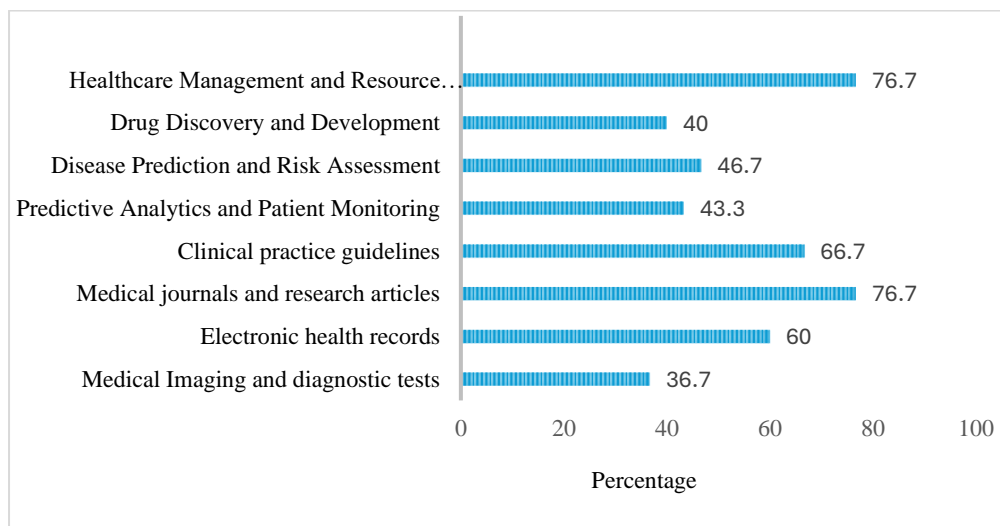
Healthcare Management and Resource…
76.7
Drug Discovery and Development
40
Disease Prediction and Risk Assessment
46.7
Predictive Analytics and Patient Monitoring
43.3
Clinical practice guidelines
66.7
Medical journals and research articles
76.7
Electronic health records
60
Medical Imaging and diagnostic tests
36.7

0 20 40 60 80 100

Percentage